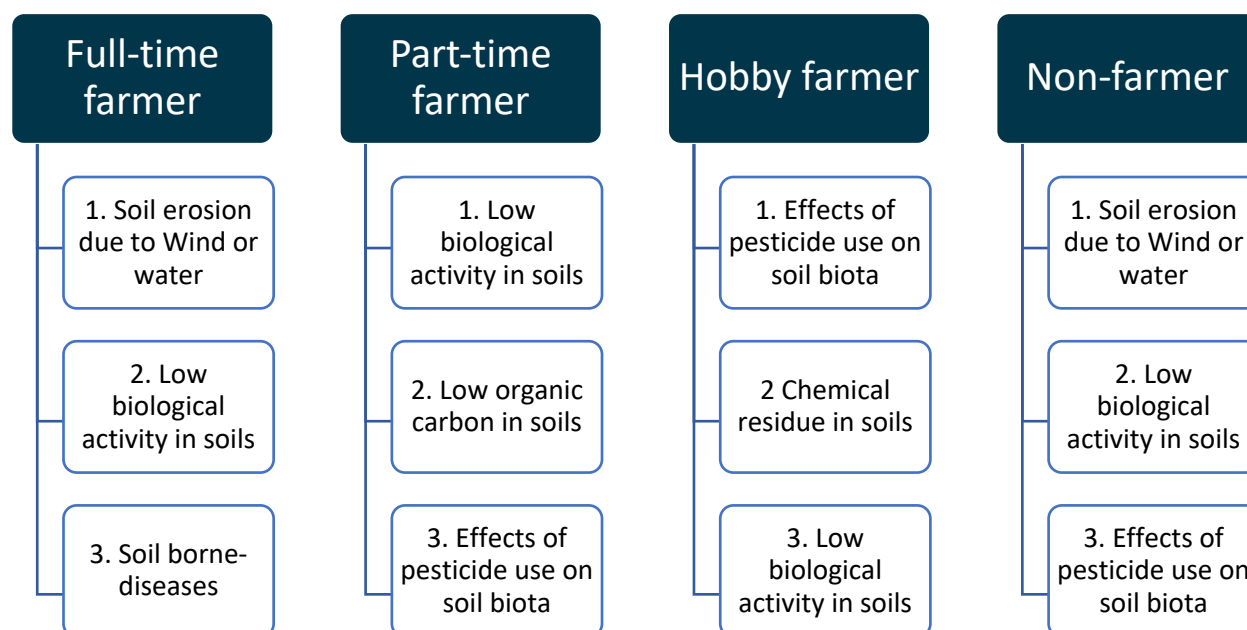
Full-time farmer

1. Soil erosion due to Wind or water

2. Low biological activity in soils

3. Soil borne-diseases

Part-time farmer

1. Low biological activity in soils

2. Low organic carbon in soils

3. Effects of pesticide use on soil biota

Hobby farmer

1. Effects of pesticide use on soil biota

2 Chemical residue in soils

3. Low biological activity in soils

Non-farmer

1. Soil erosion due to Wind or water

2. Low biological activity in soils

3. Effects of pesticide use on soil biota